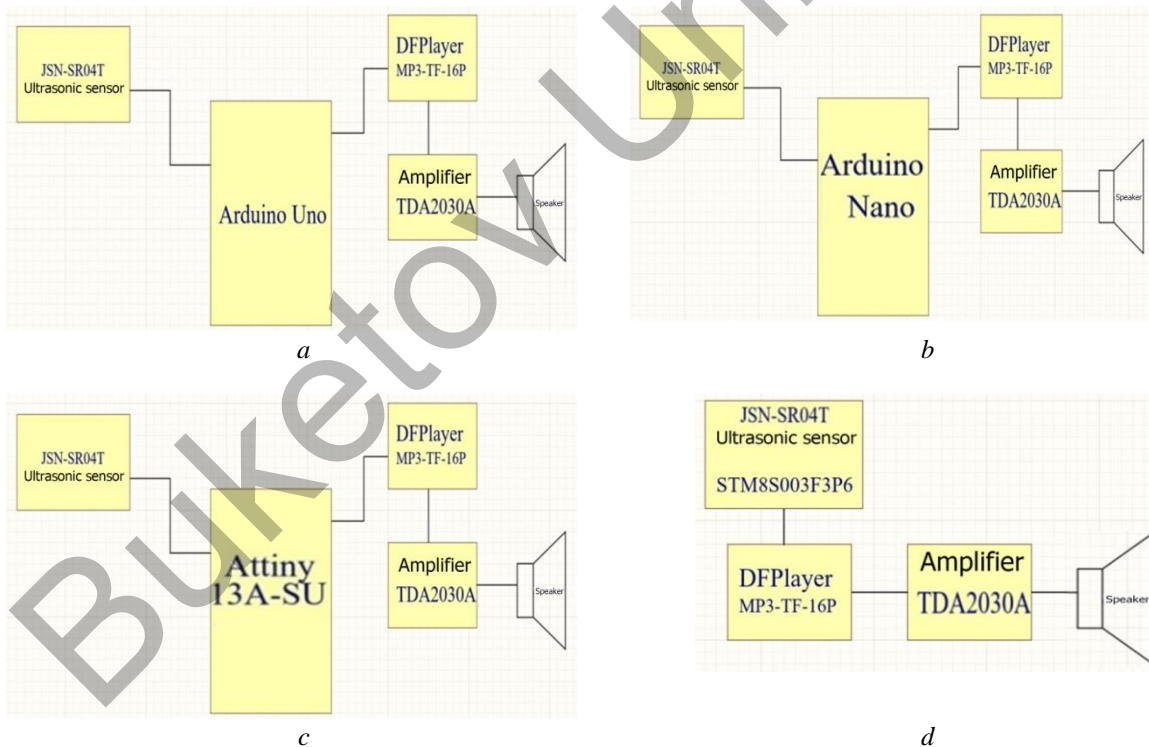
JSN-SR04T
Ultrasonic sensor

Arduino Uno

DFPlayer
MP3-TF-16P

Amplifier
TDA2030A

Speaker

a

JSN-SR04T
Ultrasonic sensor

Arduino
Nano

DFPlayer
MP3-TF-16P

Amplifier
TDA2030A

Speaker

b

JSN-SR04T
Ultrasonic sensor

Attiny
13A-SU

DFPlayer
MP3-TF-16P

Amplifier
TDA2030A

Speaker

c

JSN-SR04T
Ultrasonic sensor

STM8S003F3P6

DFPlayer
MP3-TF-16P

Amplifier
TDA2030A

Speaker

d

Buketov Uni